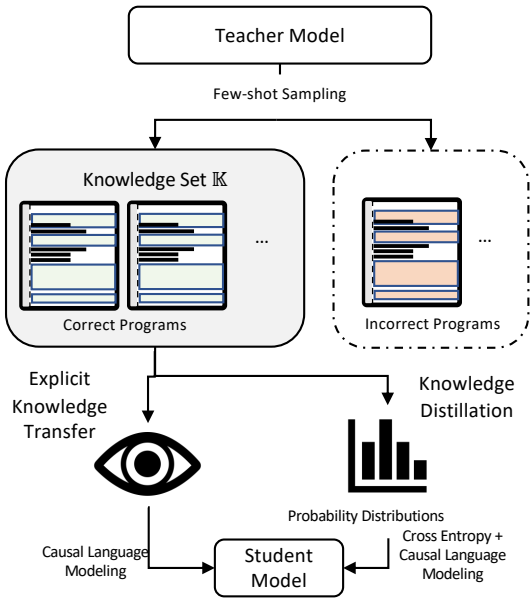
Teacher Model

Few-shot Sampling

Knowledge Set $\mathbb{K}$

...

Correct Programs

...

Incorrect Programs

Explicit Knowledge Transfer

Knowledge Distillation

Probability Distributions

Causal Language Modeling

Student Model

Cross Entropy + Causal Language Modeling